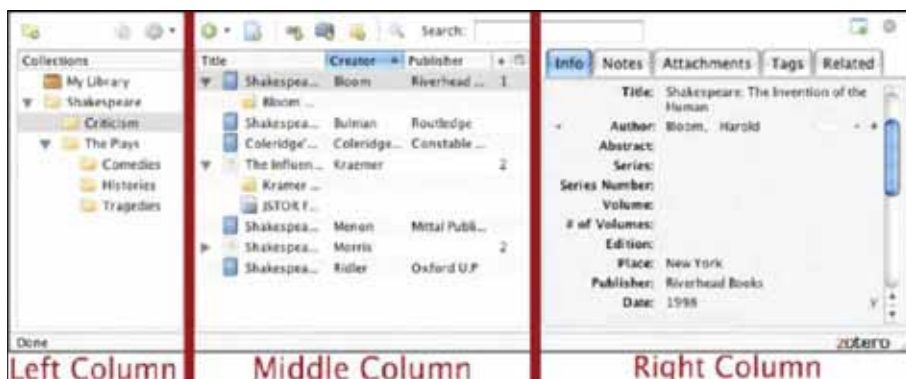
Collections
My Library
Shakespeare
Criticism
The Plays
Comedies
Histories
Tragedies

Search:

| Title | Creator | Publisher | |
|---|---|---|---|
| Shakespea... | Bloom | Riverhead ... | 1 |
| Bloom ... | | | |
| Shakespea... | Bulman | Routledge | |
| Coleridge'... | Coleridge... | Constable ... | |
| The Influen... | Kraemer | | 2 |
| Kramer ... | | | |
| JSTOR F... | | | |
| Shakespea... | Menon | Mittal Publi... | |
| Shakespea... | Morris | | 2 |
| Shakespea... | Ridler | Oxford U.P | |

Info | Notes | Attachments | Tags | Related

Title: Shakespeare: The Invention of the Human
Author: Bloom, Harold
Abstract:
Series:
Series Number:
Volume:
# of Volumes:
Edition:
Place: New York
Publisher: Riverhead Books
Date: 1998

Done
zotero

Left Column
Middle Column
Right Column